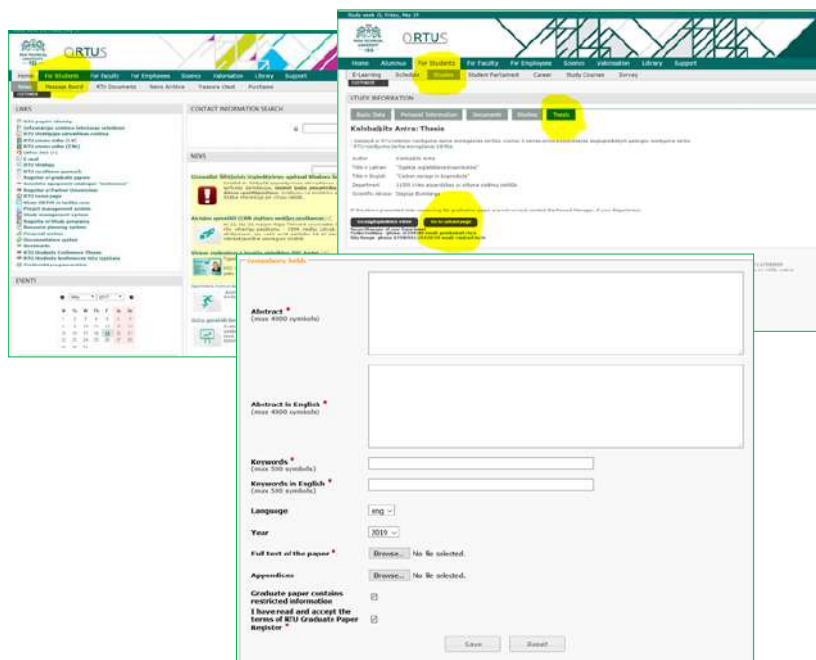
ORTUS

Home For Students For Faculty For Employees Science Valorisation Library Support

News Message Board RTU Documents News Archive Treasure chest Purchases

LINKS

CONTACT INFORMATION SEARCH

NEWS

EVENTS

May 2017

Study week 15, Friday, May 19

ORTUS

Home Alumnus For Students For Faculty For Employees Science Valorisation Library Support

E-Learning Schedule Studies Student Parliament Career Study Courses Survey

STUDY INFORMATION

Basic Data Personal Information Documents Studies Thesis

Kalnbaibite Antra: Thesis

Author Kalnbaibite Antra

Title in Latvian

Title in English

Department

Scientific Advisor

Go to submit page

Abstract *
(max 4000 symbols)

Abstract in English *
(max 4000 symbols)

Keywords *
(max 500 symbols)

Keywords in English *
(max 500 symbols)

Language eng

Year 2019

Full text of the paper * Browse... No file selected.

Appendices Browse... No file selected.

Graduate paper contains restricted information

I have read and accept the terms of RTU Graduate Paper Register *

Save Reset